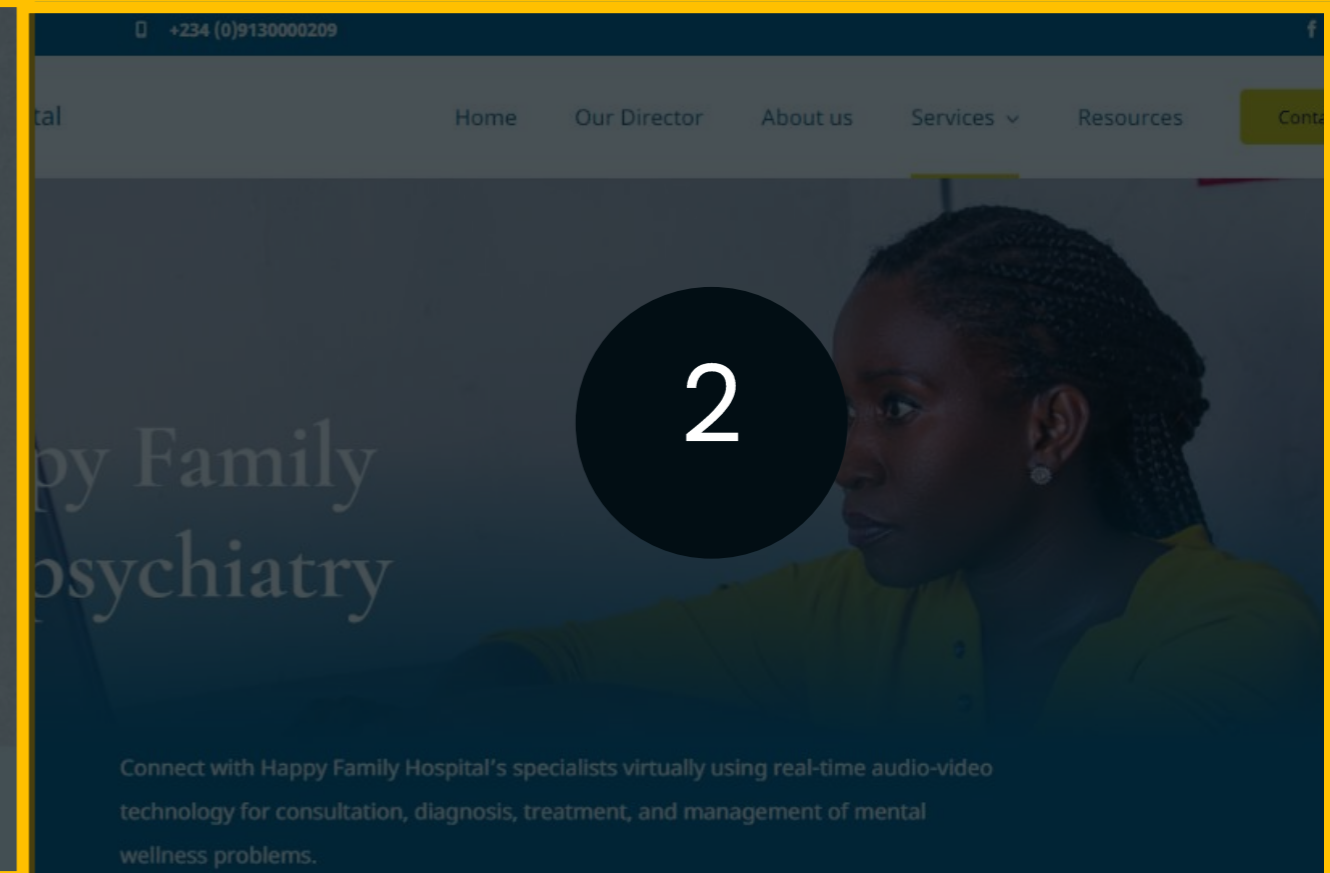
+234 (0)9130000209

f

tal

Home Our Director About us Services Resources Conta

2

py Family
psychiatry

Connect with Happy Family Hospital's specialists virtually using real-time audio-video technology for consultation, diagnosis, treatment, and management of mental wellness problems.